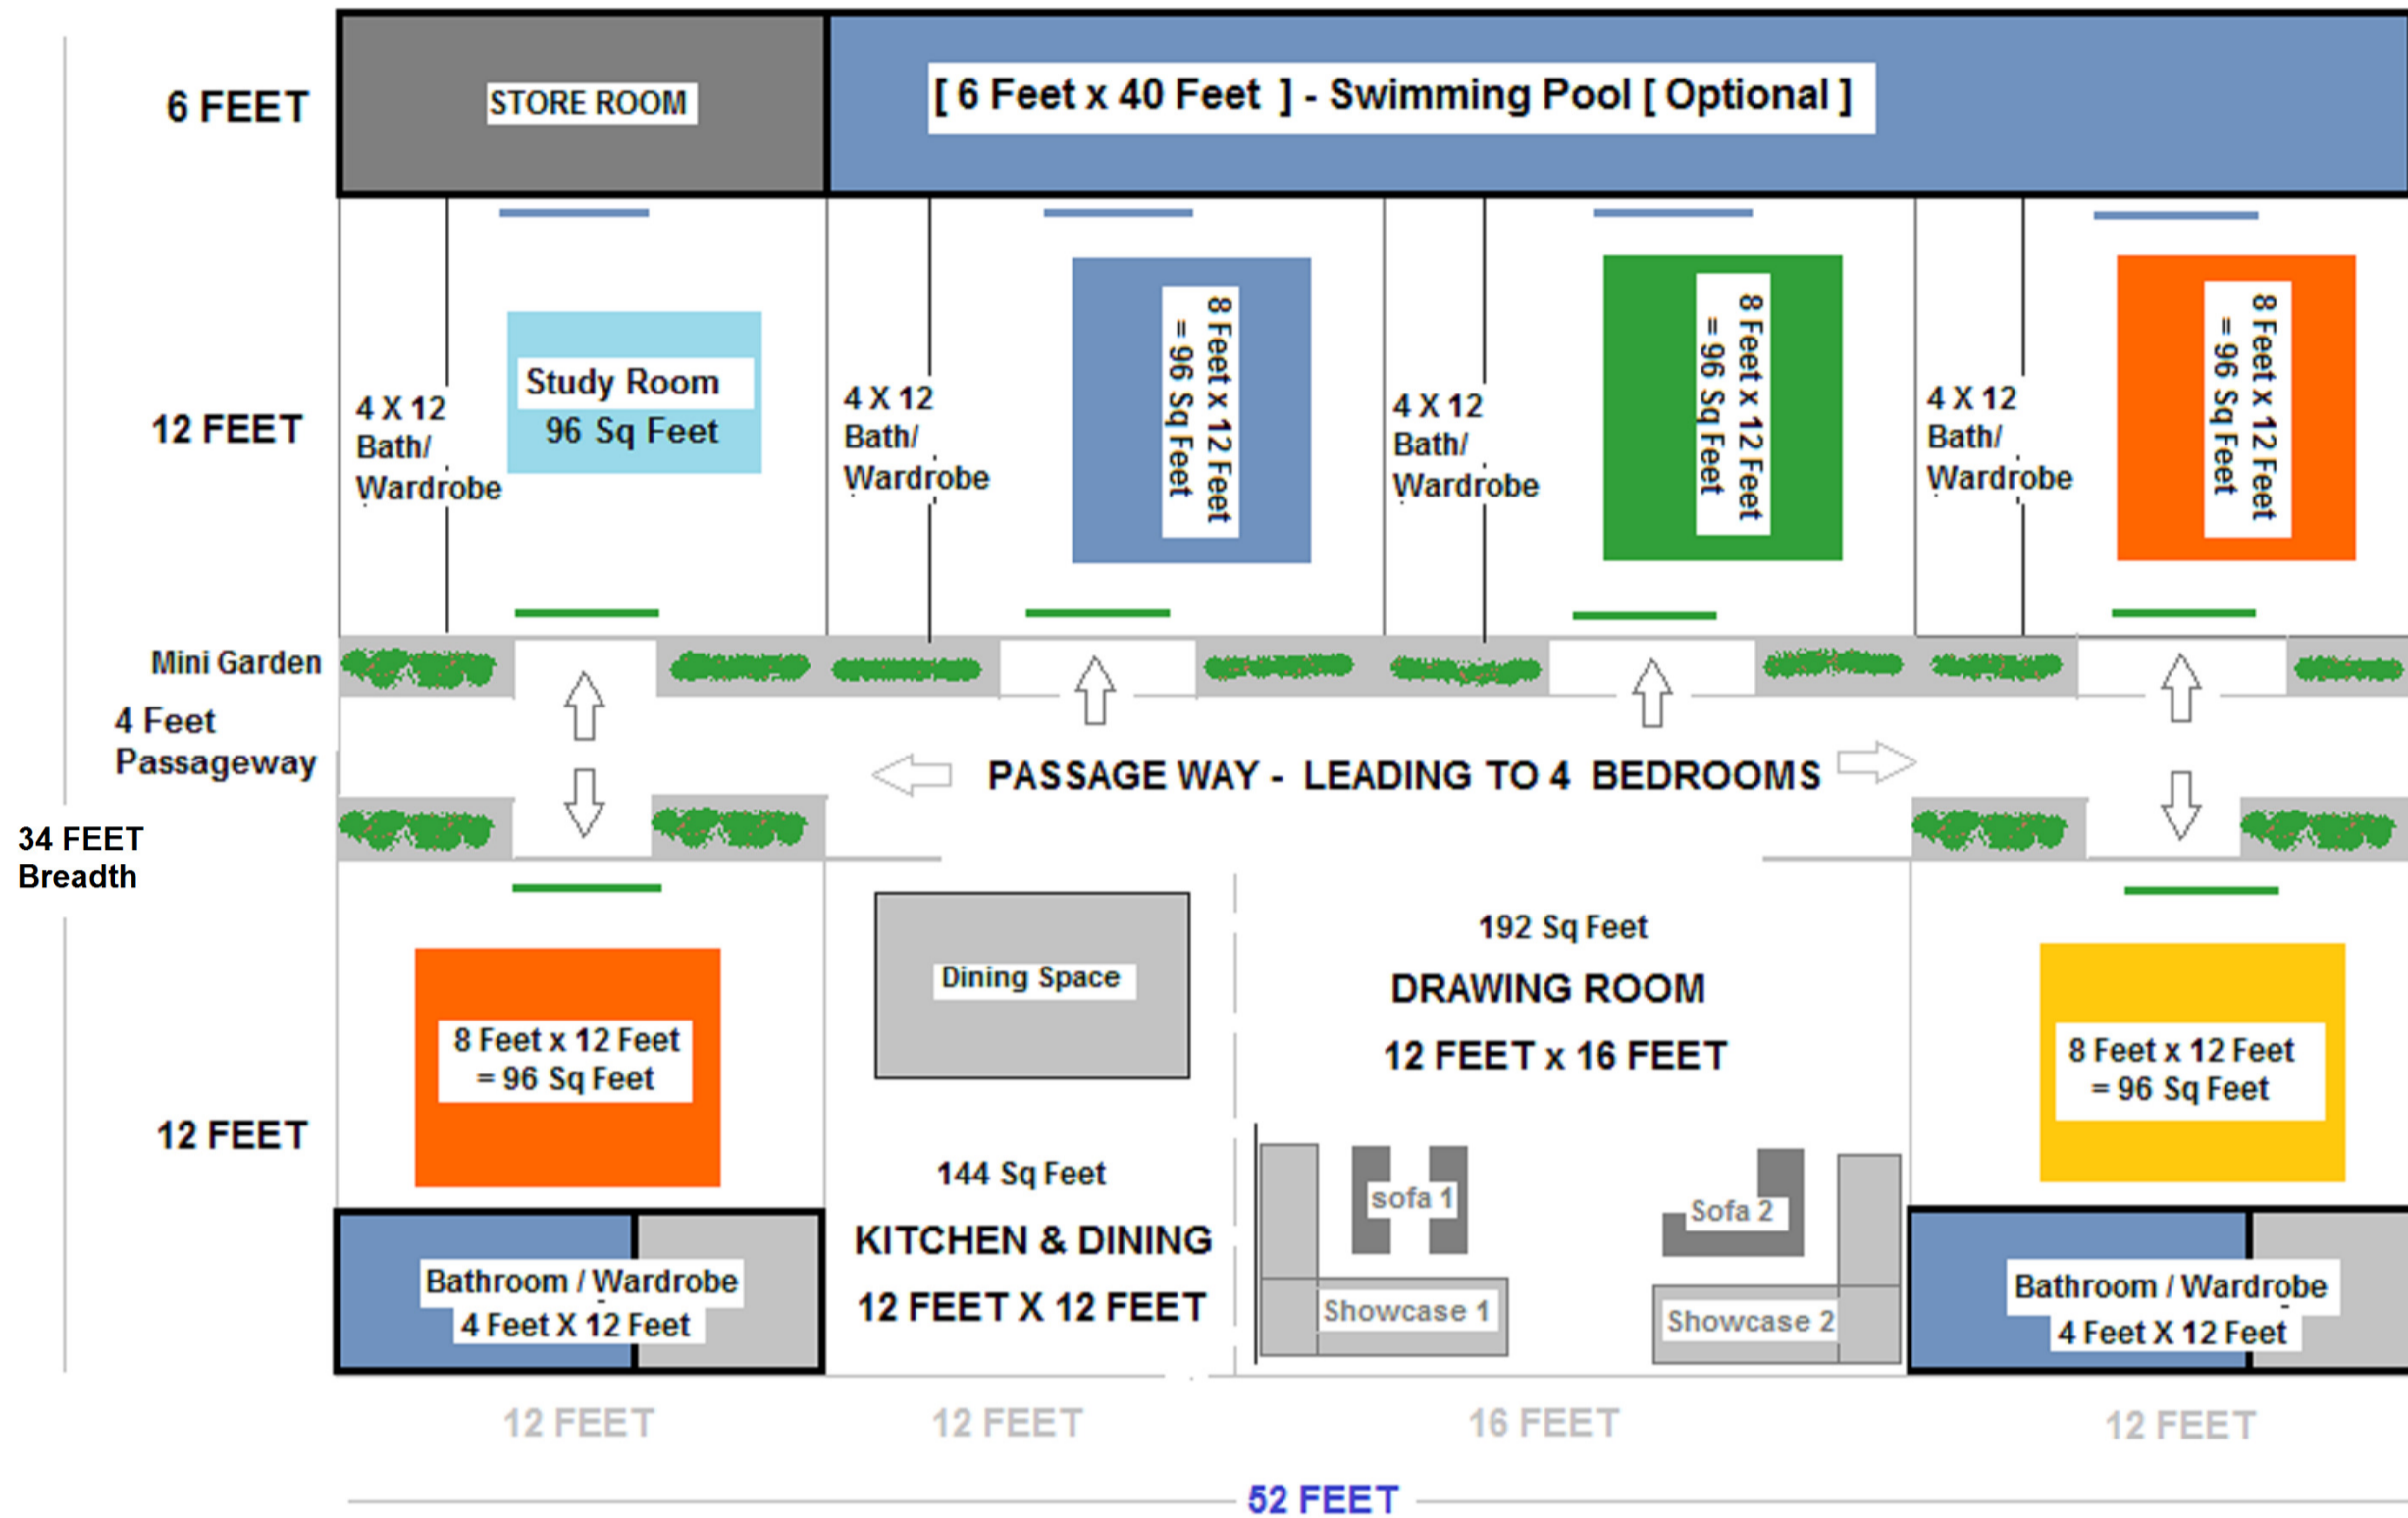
6 FEET

STORE ROOM

[ 6 Feet x 40 Feet ] - Swimming Pool [ Optional ]

12 FEET

4 X 12 Bath/ Wardrobe

Study Room
96 Sq Feet

4 X 12 Bath/ Wardrobe

8 Feet x 12 Feet = 96 Sq Feet

4 X 12 Bath/ Wardrobe

8 Feet x 12 Feet = 96 Sq Feet

4 X 12 Bath/ Wardrobe

8 Feet x 12 Feet = 96 Sq Feet

Mini Garden

4 Feet Passageway

PASSAGE WAY - LEADING TO 4 BEDROOMS

34 FEET Breadth

12 FEET

8 Feet x 12 Feet = 96 Sq Feet

Dining Space

144 Sq Feet
KITCHEN & DINING
12 FEET X 12 FEET

192 Sq Feet
DRAWING ROOM
12 FEET x 16 FEET

sofa 1

Sofa 2

Showcase 1

Showcase 2

8 Feet x 12 Feet = 96 Sq Feet

Bathroom / Wardrobe
4 Feet X 12 Feet

Bathroom / Wardrobe
4 Feet X 12 Feet

12 FEET

12 FEET

16 FEET

12 FEET

52 FEET